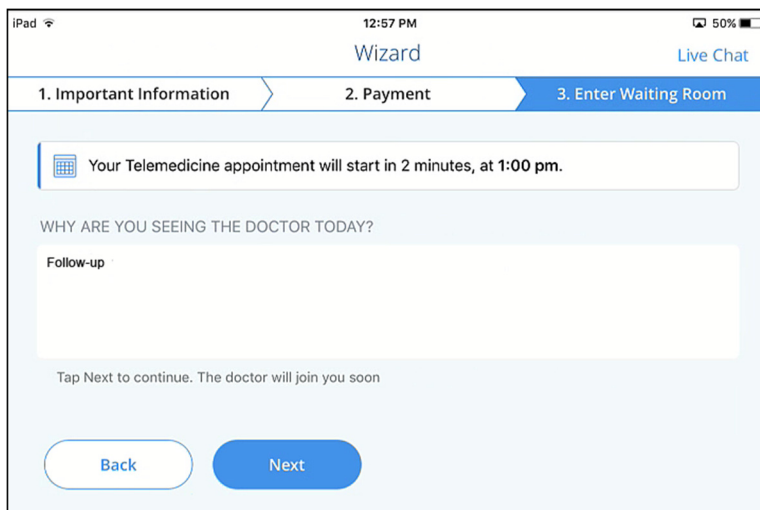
iPad 12:57 PM 50%

Wizard

Live Chat

1. Important Information

2. Payment

3. Enter Waiting Room

Your Telemedicine appointment will start in 2 minutes, at **1:00 pm**.

WHY ARE YOU SEEING THE DOCTOR TODAY?

Follow-up

Tap Next to continue. The doctor will join you soon

Back

Next